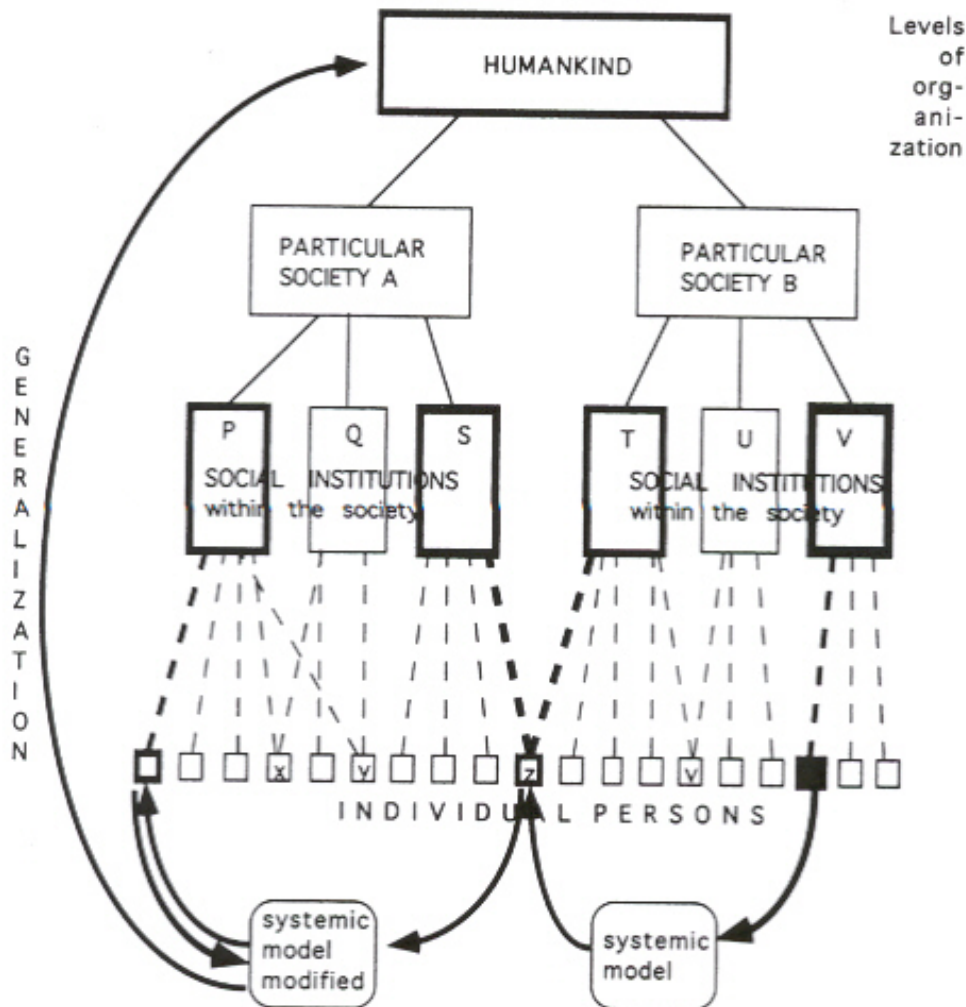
Levels of organization

HUMANKIND

PARTICULAR SOCIETY A

PARTICULAR SOCIETY B

GENERALIZATION

P

Q

S

SOCIAL INSTITUTIONS within the society

T

U

V

SOCIAL INSTITUTIONS within the society

x

y

z

v

INDIVIDUAL PERSONS

systemic model modified

systemic model